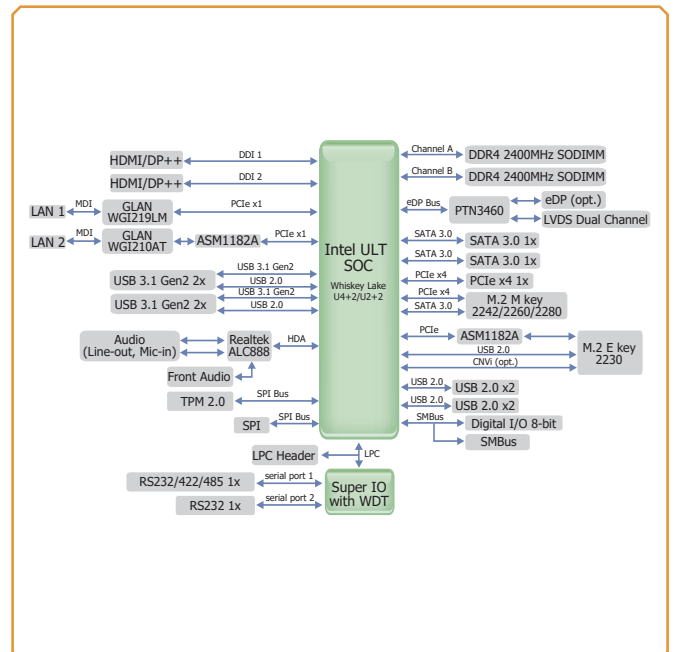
HDMI/DP++
DDI 1
HDMI/DP++
DDI 2
LAN 1
MDI
GLAN WGI219LM
PCIe x1
LAN 2
MDI
GLAN WGI210AT
ASM1182A
PCIe x1
USB 3.1 Gen2 2x
USB 3.1 Gen2
USB 2.0
USB 3.1 Gen2 2x
USB 3.1 Gen2
USB 2.0
Audio (Line-out, Mic-in)
Realtek ALC888
HDA
Front Audio
TPM 2.0
SPI Bus
SPI
SPI Bus
LPC Header
LPC
RS232/422/485 1x
serial port 1
RS232 1x
serial port 2
Super IO with WDT
Intel ULT SOC
Whiskey Lake U4+2/U2+2
Channel A
DDR4 2400MHz SODIMM
Channel B
DDR4 2400MHz SODIMM
eDP Bus
PTN3460
eDP (opt.)
LVDS Dual Channel
SATA 3.0
SATA 3.0 1x
SATA 3.0
SATA 3.0 1x
PCIe x4
PCIe x4 1x
PCIe x4
SATA 3.0
M.2 M key 2242/2260/2280
PCIe
ASM1182A
M.2 E key 2230
USB 2.0
CNVi (opt.)
USB 2.0
USB 2.0 x2
USB 2.0
USB 2.0 x2
SMBus
Digital I/O 8-bit
SMBus